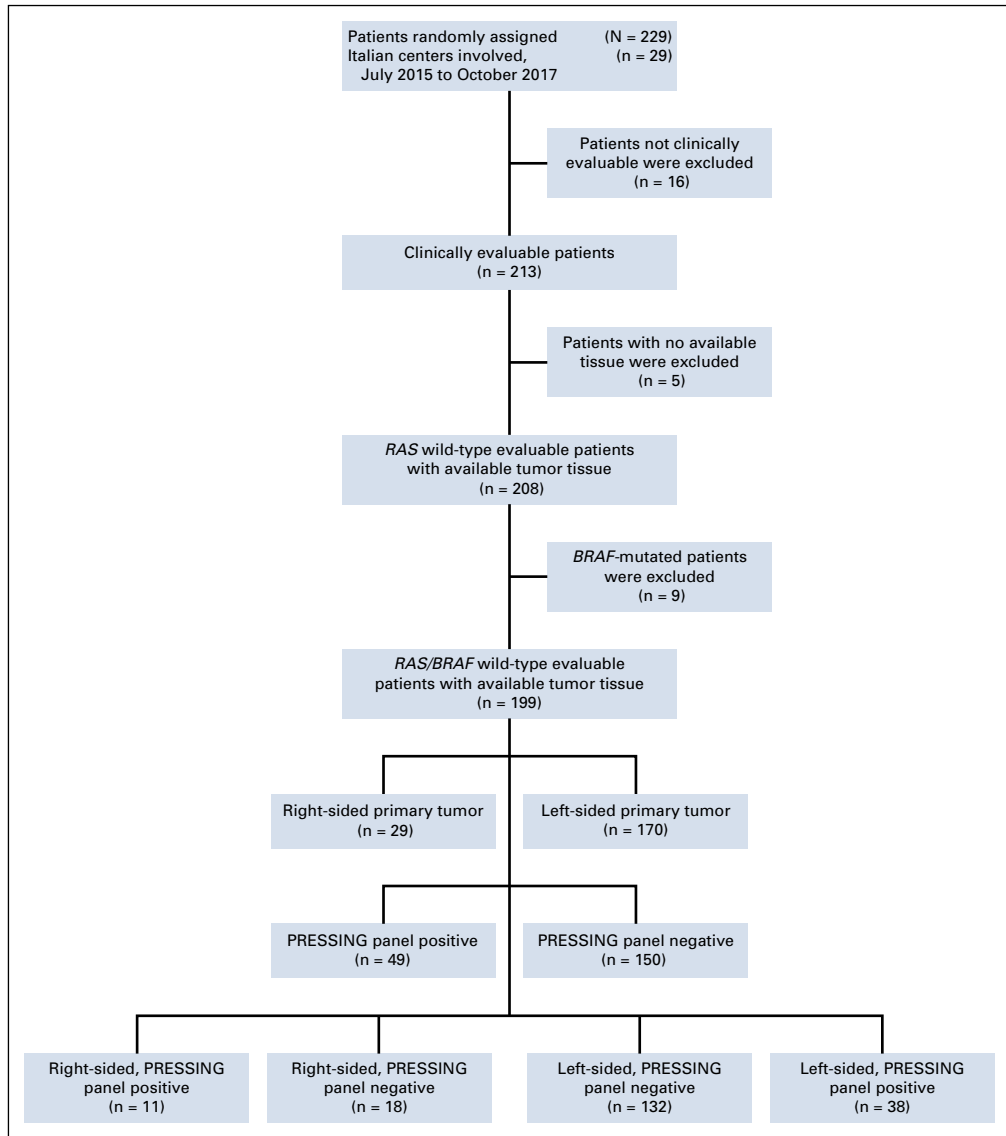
Patients randomly assigned (N = 229)
Italian centers involved, (n = 29)
July 2015 to October 2017

Patients not clinically evaluable were excluded
(n = 16)

Clinically evaluable patients
(n = 213)

Patients with no available tissue were excluded
(n = 5)

*RAS* wild-type evaluable patients with available tumor tissue
(n = 208)

*BRAF*-mutated patients were excluded
(n = 9)

*RAS/BRAF* wild-type evaluable patients with available tumor tissue
(n = 199)

Right-sided primary tumor
(n = 29)

Left-sided primary tumor
(n = 170)

PRESSING panel positive
(n = 49)

PRESSING panel negative
(n = 150)

Right-sided, PRESSING panel positive
(n = 11)

Right-sided, PRESSING panel negative
(n = 18)

Left-sided, PRESSING panel negative
(n = 132)

Left-sided, PRESSING panel positive
(n = 38)